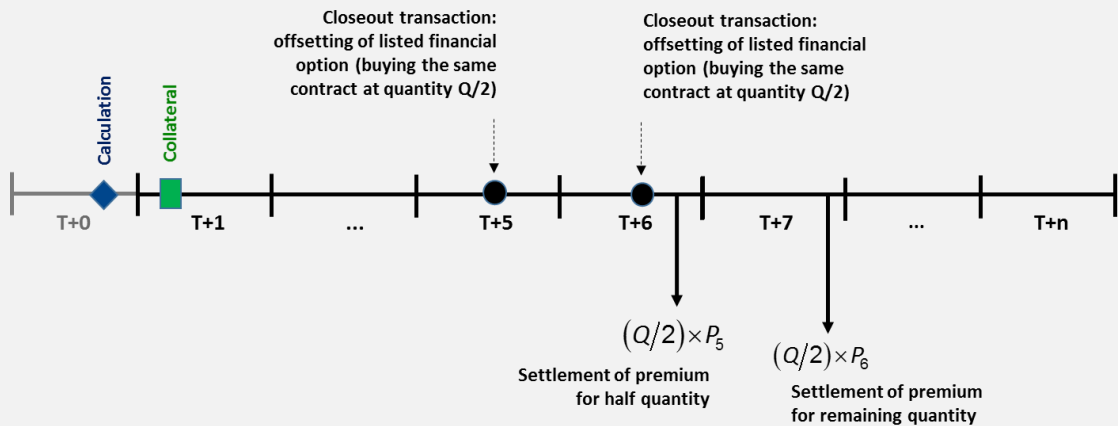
Closeout transaction: offsetting of listed financial option (buying the same contract at quantity Q/2)

Closeout transaction: offsetting of listed financial option (buying the same contract at quantity Q/2)

Calculation

Collateral

T+0

T+1

...

T+5

T+6

T+7

...

T+n

$(Q/2)\times P_5$

Settlement of premium for half quantity

$(Q/2)\times P_6$

Settlement of premium for remaining quantity